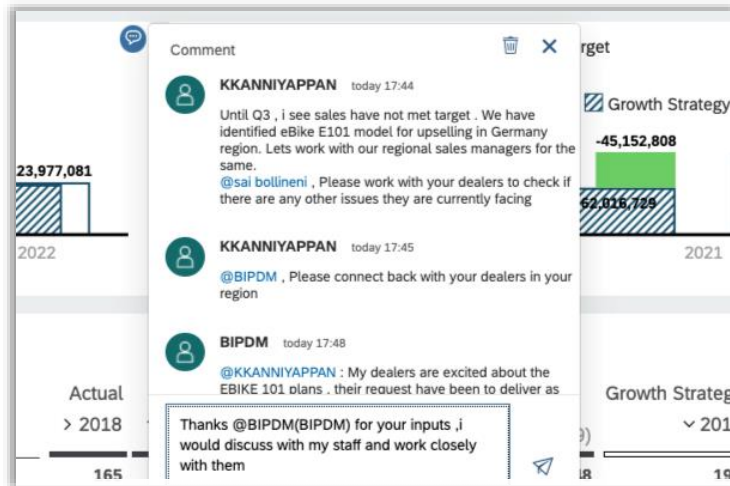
Comment

rget

23,977,081

2022

Growth Strategy

-45,152,808

62,016,729

2021

KKANNIYAPPAN today 17:44

Until Q3 , i see sales have not met target . We have identified eBike E101 model for upselling in Germany region. Lets work with our regional sales managers for the same.
@sai bollineni , Please work with your dealers to check if there are any other issues they are currently facing

KKANNIYAPPAN today 17:45

@BIPDM , Please connect back with your dealers in your region

BIPDM today 17:48

@KKANNIYAPPAN : My dealers are excited about the EBIKE 101 plans , their request have been to deliver as

Actual

> 2018

165

Growth Strateg

⌄ 201

19

Thanks @BIPDM(BIPDM) for your inputs ,i would discuss with my staff and work closely with them